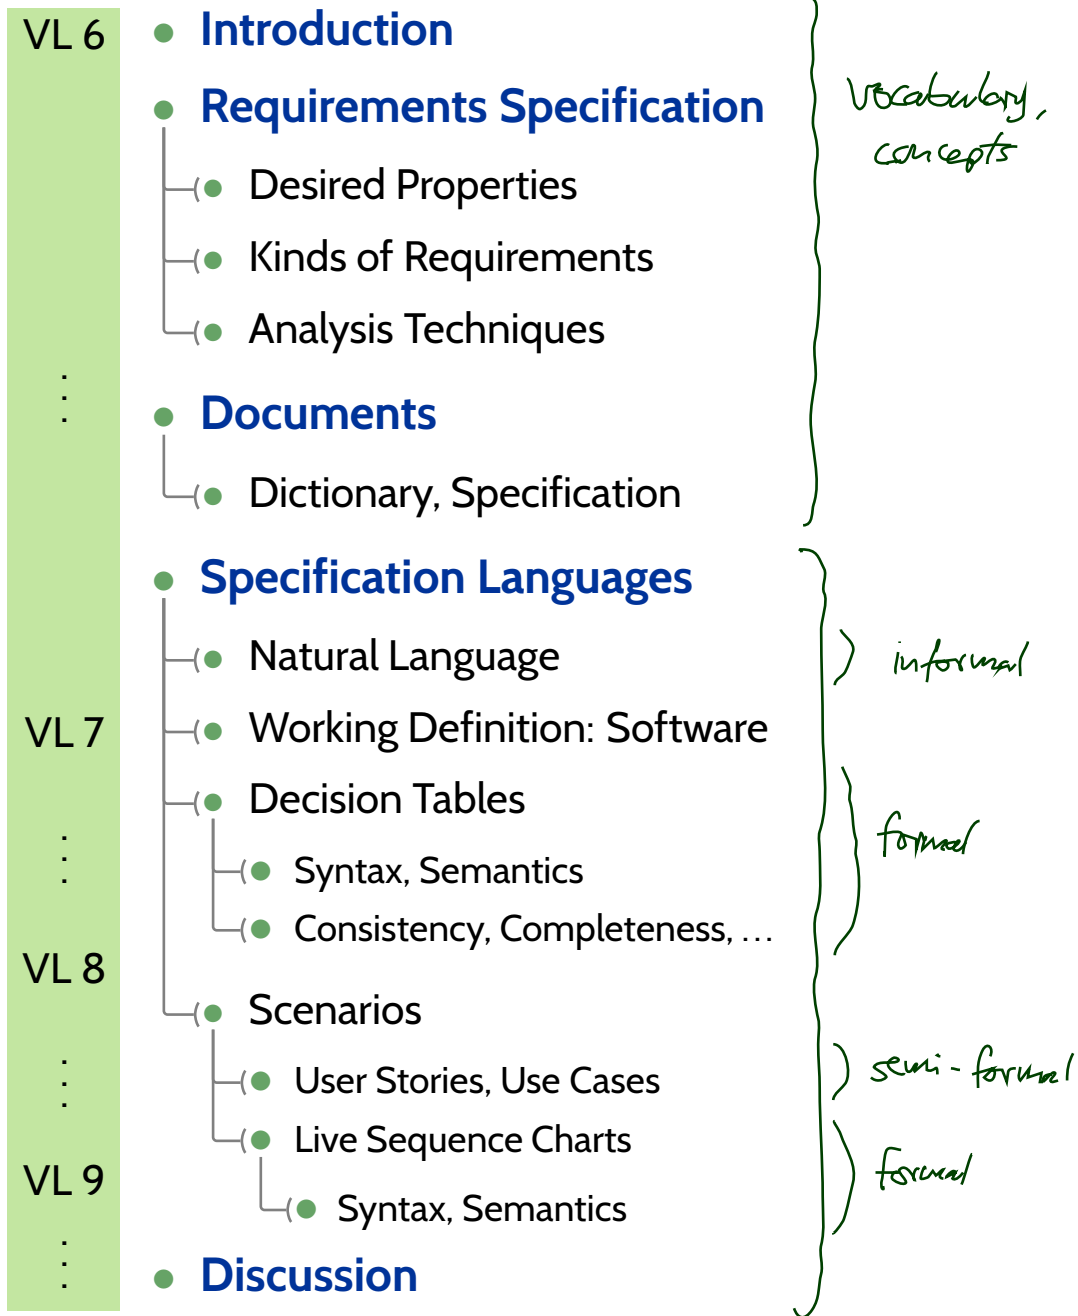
VL 6
⋮
VL 7
⋮
VL 8
⋮
VL 9
⋮

• Introduction
• Requirements Specification
  • Desired Properties
  • Kinds of Requirements
  • Analysis Techniques
• Documents
  • Dictionary, Specification
• Specification Languages
  • Natural Language
  • Working Definition: Software
  • Decision Tables
    • Syntax, Semantics
    • Consistency, Completeness, ...
  • Scenarios
    • User Stories, Use Cases
    • Live Sequence Charts
      • Syntax, Semantics
• Discussion

vocabulary, concepts
informal
formal
semi-formal
formal